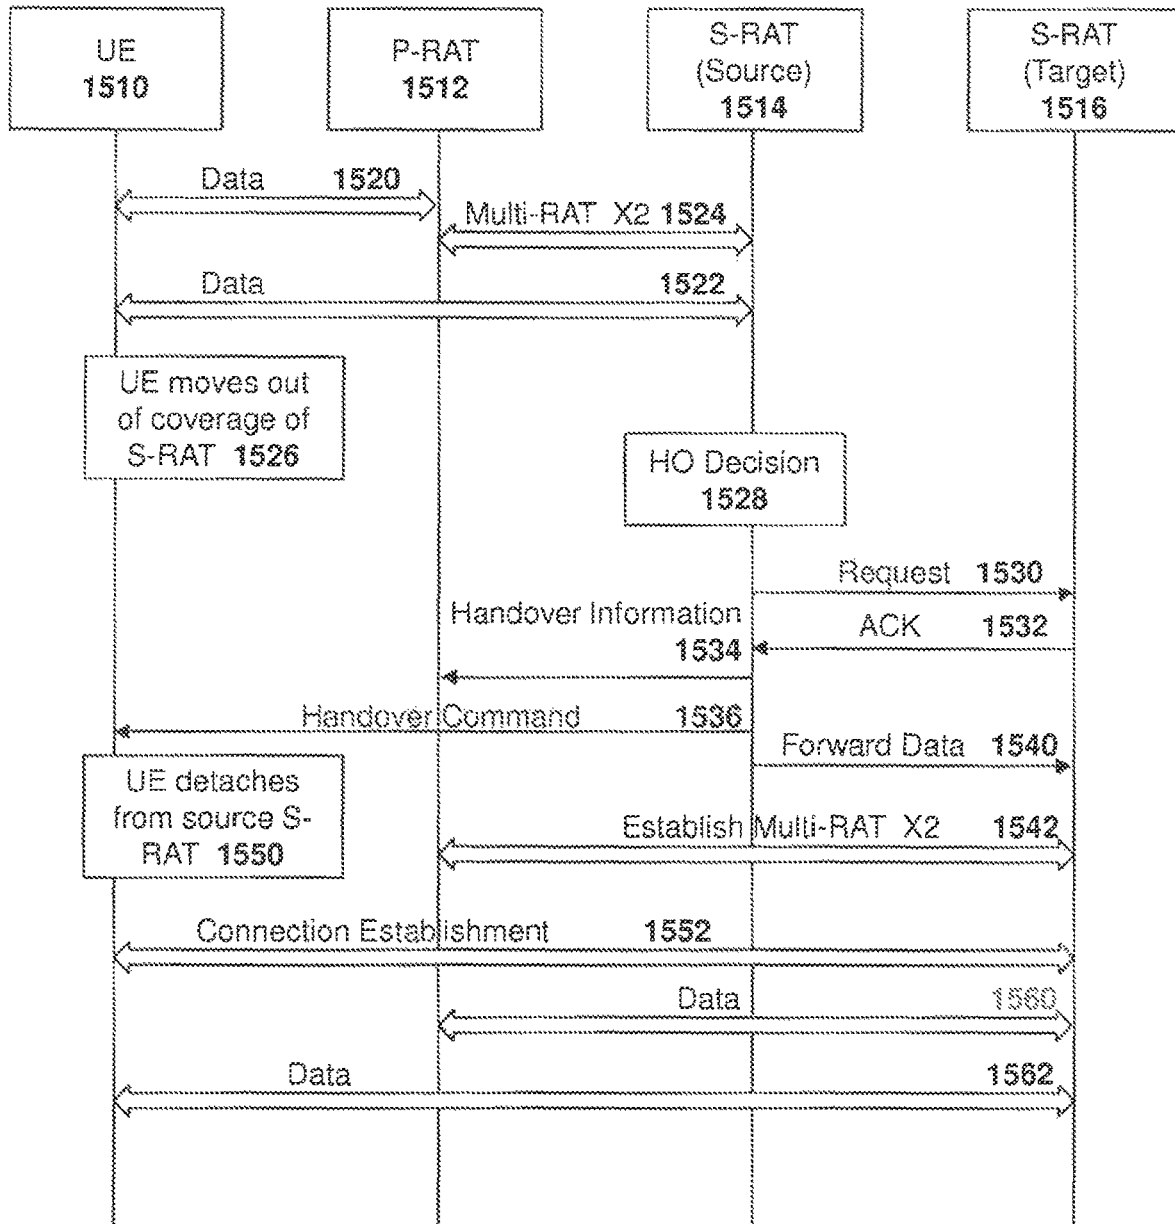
UE
1510

P-RAT
1512

S-RAT
(Source)
1514

S-RAT
(Target)
1516

Data 1520

Multi-RAT X2 1524

Data 1522

UE moves out of coverage of S-RAT 1526

HO Decision
1528

Request 1530

Handover Information
1534

ACK 1532

Handover Command 1536

Forward Data 1540

UE detaches from source S-RAT 1550

Establish Multi-RAT X2 1542

Connection Establishment 1552

Data 1560

Data 1562